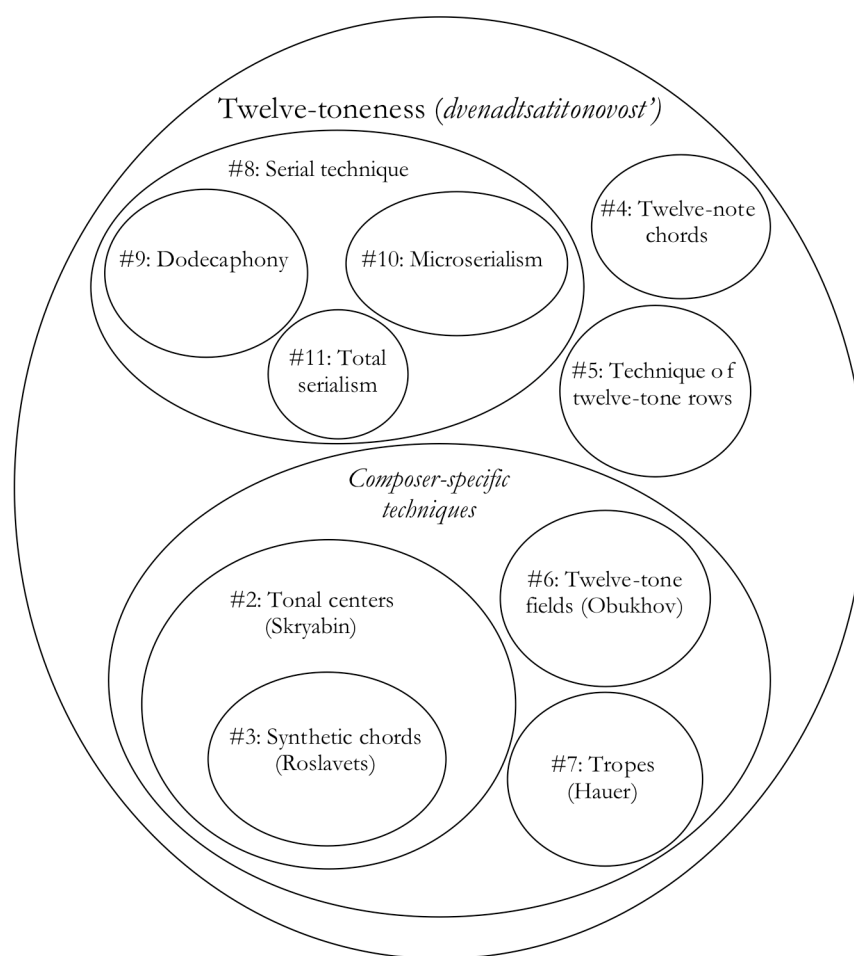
Twelve-toneness (*dvenadtsatitonovost'*)

#8: Serial technique

#9: Dodecaphony

#10: Microserialism

#11: Total serialism

#4: Twelve-note chords

#5: Technique o f twelve-tone rows

*Composer-specific techniques*

#2: Tonal centers (Skryabin)

#3: Synthetic chords (Roslavets)

#6: Twelve-tone fields (Obukhov)

#7: Tropes (Hauer)